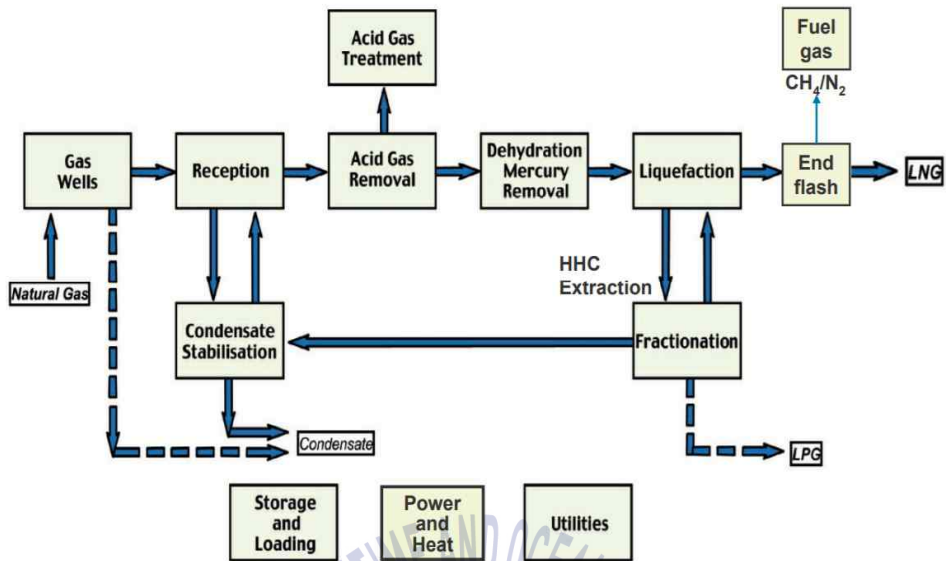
Acid Gas Treatment

Fuel gas
$CH_4/N_2$

Gas Wells

Reception

Acid Gas Removal

Dehydration Mercury Removal

Liquefaction

End flash

LNG

Natural Gas

HHC Extraction

Condensate Stabilisation

Fractionation

Condensate

LPG

Storage and Loading

Power and Heat

Utilities